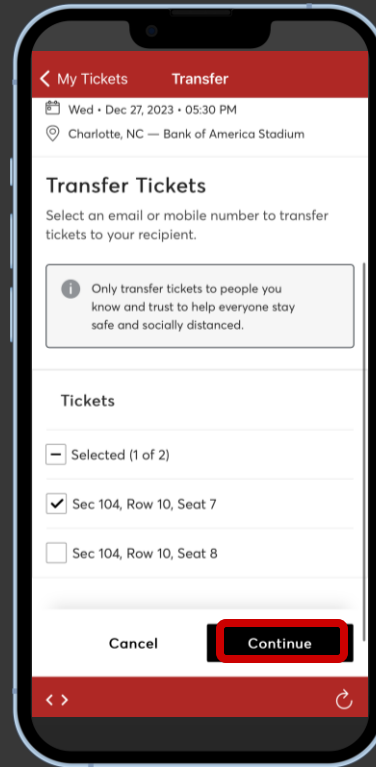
< My Tickets Transfer

Wed • Dec 27, 2023 • 05:30 PM

Charlotte, NC — Bank of America Stadium

Transfer Tickets

Select an email or mobile number to transfer tickets to your recipient.

Only transfer tickets to people you know and trust to help everyone stay safe and socially distanced.

Tickets

Selected (1 of 2)

Sec 104, Row 10, Seat 7

Sec 104, Row 10, Seat 8

Cancel

Continue

< >